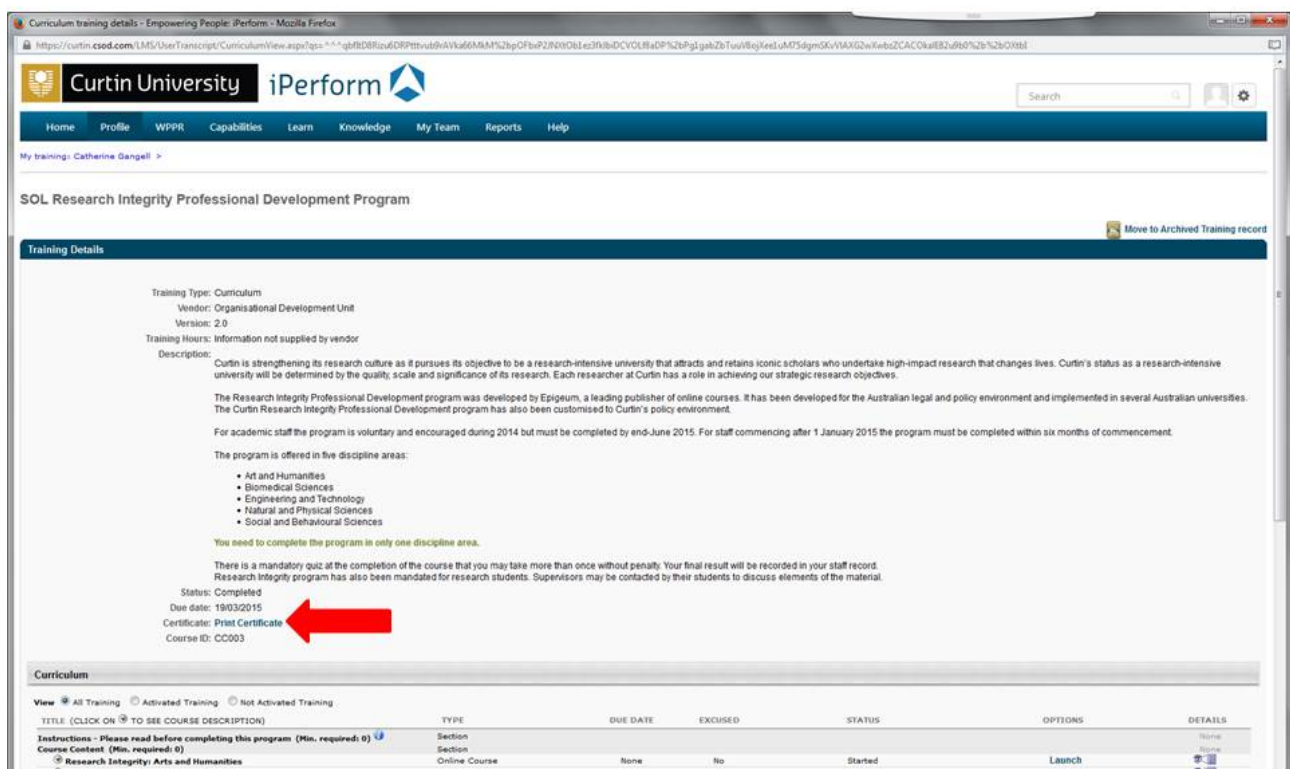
Curriculum training details - Empowering People: iPerform - Mozilla Firefox

https://curtin.csod.com/LMS/UserTranscript/CurriculumView.aspx?qs=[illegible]

Curtin University iPerform

Search

Home Profile WPPR Capabilities Learn Knowledge My Team Reports Help

My training: Catherine Gangell >

SOL Research Integrity Professional Development Program

Move to Archived Training record

Training Details

Training Type: Curriculum
Vendor: Organisational Development Unit
Version: 2.0
Training Hours: Information not supplied by vendor
Description:
Curtin is strengthening its research culture as it pursues its objective to be a research-intensive university that attracts and retains iconic scholars who undertake high-impact research that changes lives. Curtin's status as a research-intensive university will be determined by the quality, scale and significance of its research. Each researcher at Curtin has a role in achieving our strategic research objectives.

The Research Integrity Professional Development program was developed by Epigeum, a leading publisher of online courses. It has been developed for the Australian legal and policy environment and implemented in several Australian universities. The Curtin Research Integrity Professional Development program has also been customised to Curtin's policy environment.

For academic staff the program is voluntary and encouraged during 2014 but must be completed by end-June 2015. For staff commencing after 1 January 2015 the program must be completed within six months of commencement.

The program is offered in five discipline areas:

• Art and Humanities
• Biomedical Sciences
• Engineering and Technology
• Natural and Physical Sciences
• Social and Behavioural Sciences

You need to complete the program in only one discipline area.

There is a mandatory quiz at the completion of the course that you may take more than once without penalty. Your final result will be recorded in your staff record.
Research Integrity program has also been mandated for research students. Supervisors may be contacted by their students to discuss elements of the material.

Status: Completed
Due date: 19/03/2015
Certificate: Print Certificate
Course ID: CC003

Curriculum

View All Training Activated Training Not Activated Training

| TITLE (CLICK ON TO SEE COURSE DESCRIPTION) | TYPE | DUE DATE | EXCUSED | STATUS | OPTIONS | DETAILS |
|---|---|---|---|---|---|---|
| Instructions - Please read before completing this program (Min. required: 0) | Section | | | | | None |
| Course Content (Min. required: 0) | Section | | | | | None |
| Research Integrity: Arts and Humanities | Online Course | None | No | Started | Launch | |